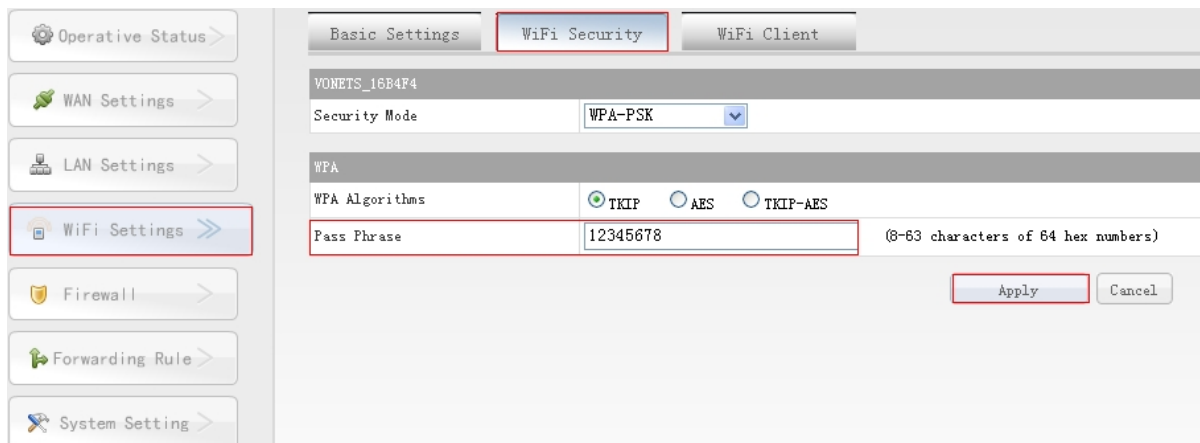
Operative Status

WAN Settings

LAN Settings

WiFi Settings

Firewall

Forwarding Rule

System Setting

Basic Settings | WiFi Security | WiFi Client

VONETS_16B4F4

| Security Mode | WPA-PSK |
|---|---|

WPA

| WPA Algorithms | TKIP AES TKIP-AES | |
|---|---|---|
| Pass Phrase | 12345678 | (8-63 characters of 64 hex numbers) |

Apply Cancel